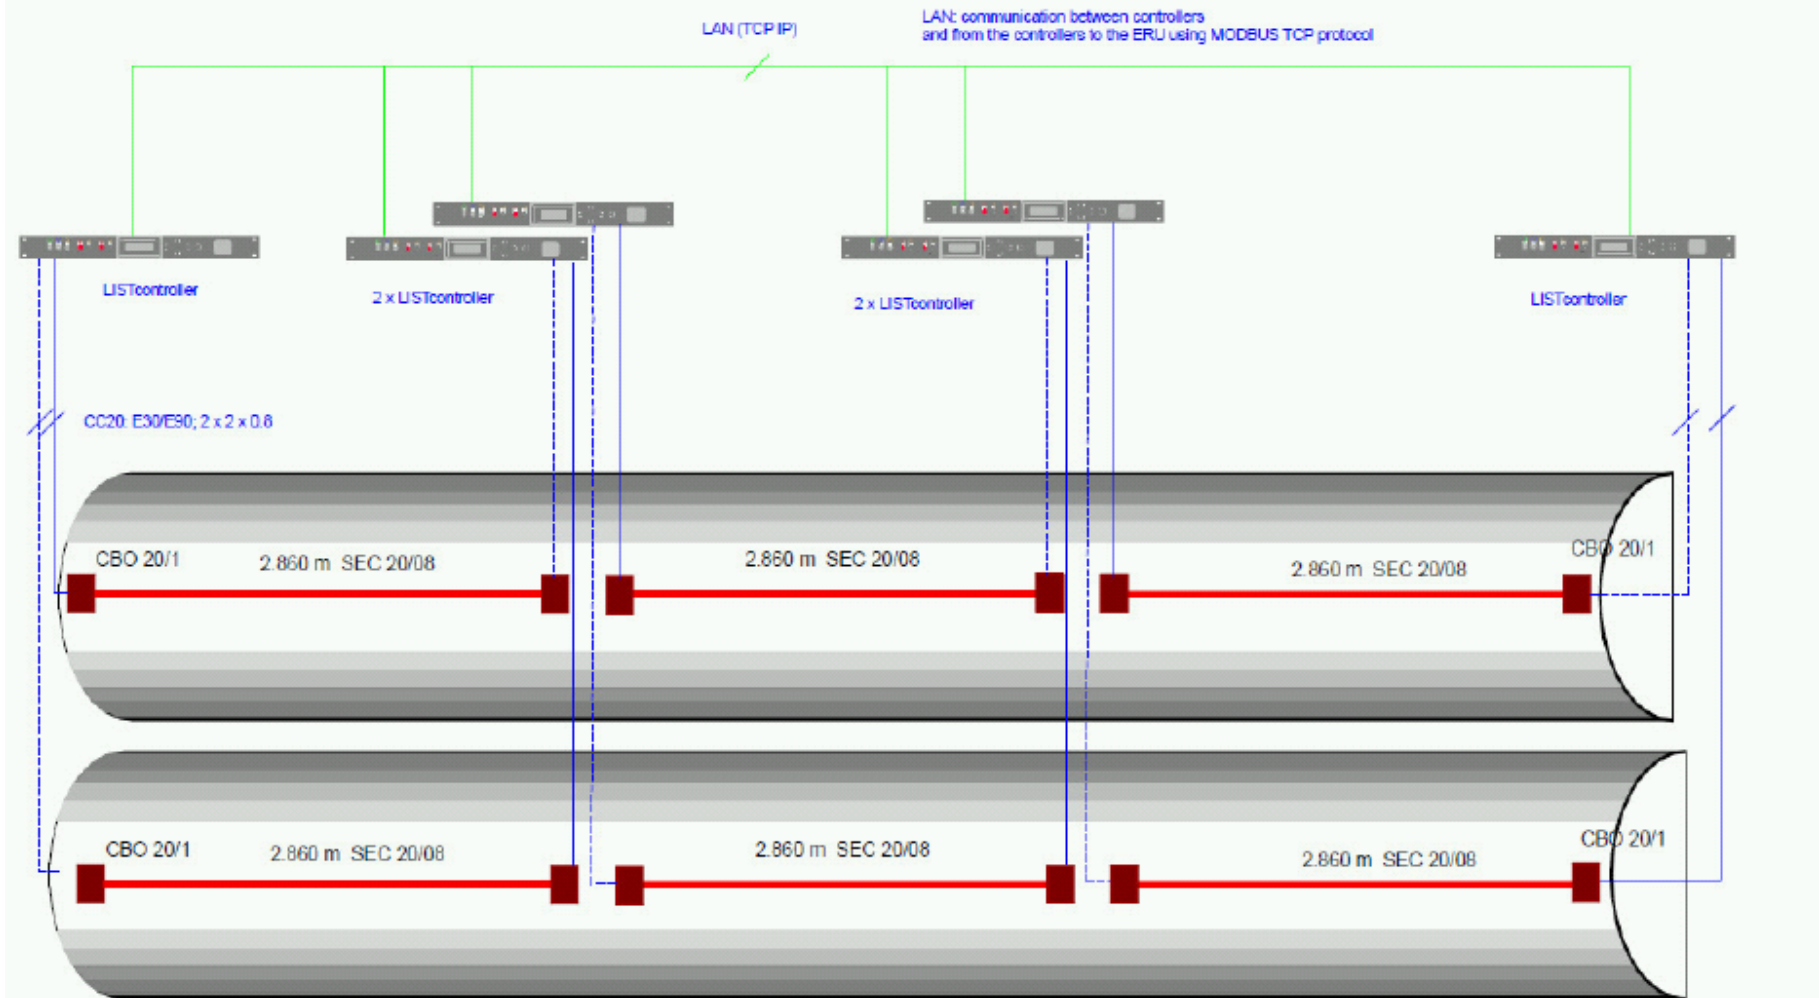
LAN (TCP IP)

LAN: communication between controllers and from the controllers to the ERU using MODBUS TCP protocol

LISTcontroller

2 x LISTcontroller

2 x LISTcontroller

LISTcontroller

CC20: E30/E90; 2 x 2 x 0.8

CBO 20/1

2.860 m SEC 20/08

2.860 m SEC 20/08

2.860 m SEC 20/08

CBO 20/1

CBO 20/1

2.860 m SEC 20/08

2.860 m SEC 20/08

2.860 m SEC 20/08

CBO 20/1